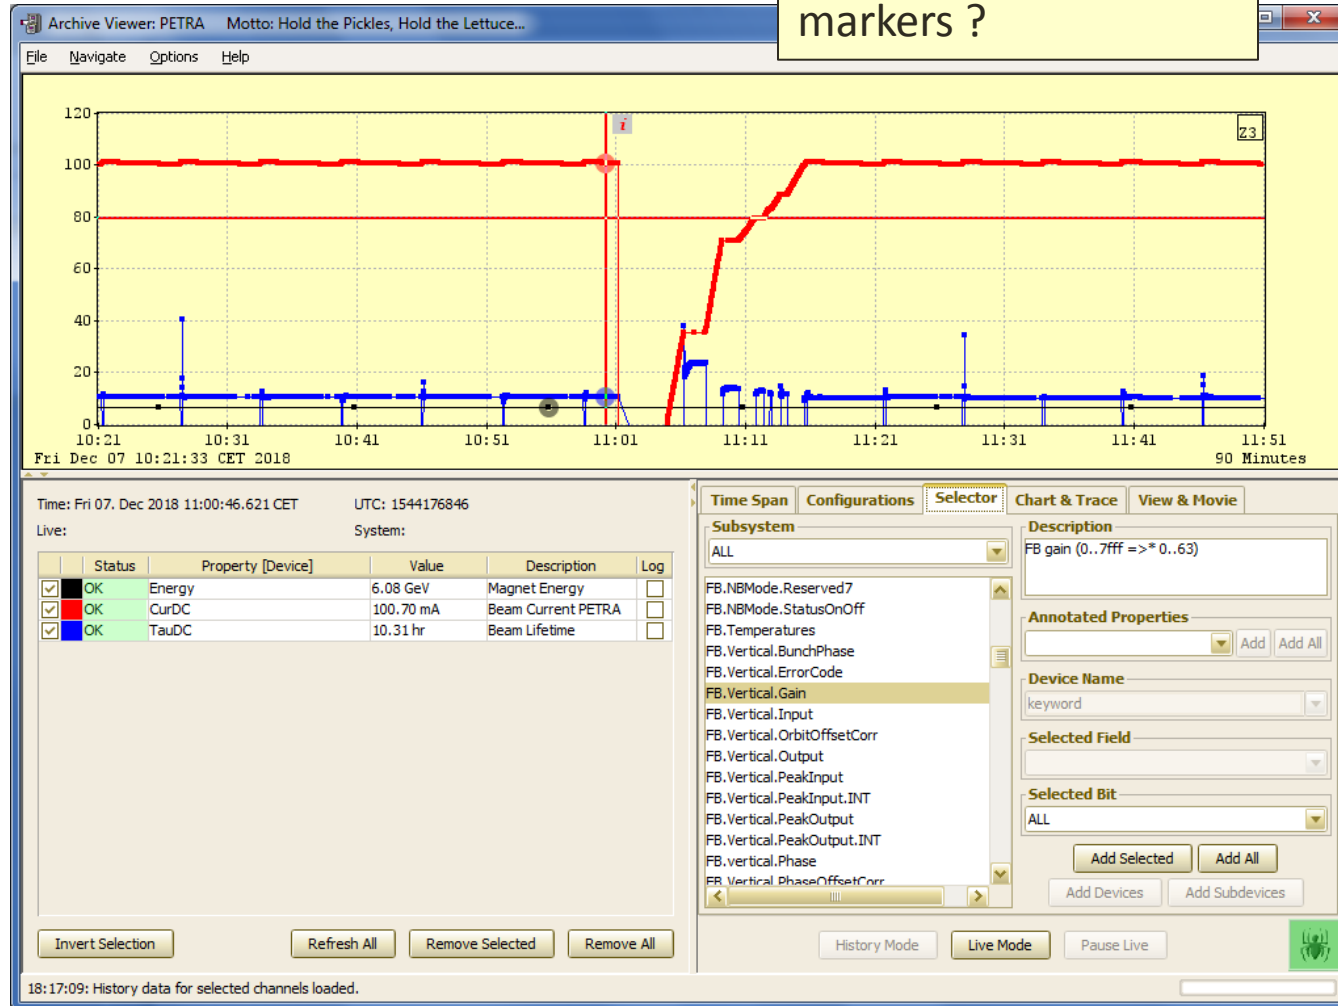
Archive Viewer: PETRA Motto: Hold the Pickles, Hold the Lettuce...

markers ?

File Navigate Options Help

120
100
80
60
40
20
0

i

Z3

10:21 10:31 10:41 10:51 11:01 11:11 11:21 11:31 11:41 11:51

Fri Dec 07 10:21:33 CET 2018 90 Minutes

Time: Fri 07. Dec 2018 11:00:46.621 CET UTC: 1544176846

Live: System:

| | | Status | Property [Device] | Value | Description | Log |
|---|---|---|---|---|---|---|
| ☑ | | OK | Energy | 6.08 GeV | Magnet Energy | ☐ |
| ☑ | | OK | CurDC | 100.70 mA | Beam Current PETRA | ☐ |
| ☑ | | OK | TauDC | 10.31 hr | Beam Lifetime | ☐ |

Invert Selection Refresh All Remove Selected Remove All

Time Span Configurations Selector Chart & Trace View & Movie

Subsystem
ALL

FB.NBMode.Reserved7
FB.NBMode.StatusOnOff
FB.Temperatures
FB.Vertical.BunchPhase
FB.Vertical.ErrorCode
FB.Vertical.Gain
FB.Vertical.Input
FB.Vertical.OrbitOffsetCorr
FB.Vertical.Output
FB.Vertical.PeakInput
FB.Vertical.PeakInput.INT
FB.Vertical.PeakOutput
FB.Vertical.PeakOutput.INT
FB.vertical.Phase
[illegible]

Description
FB gain (0..7fff =>* 0..63)

Annotated Properties
Add Add All

Device Name
keyword

Selected Field

Selected Bit
ALL

Add Selected Add All
Add Devices Add Subdevices

History Mode Live Mode Pause Live

18:17:09: History data for selected channels loaded.